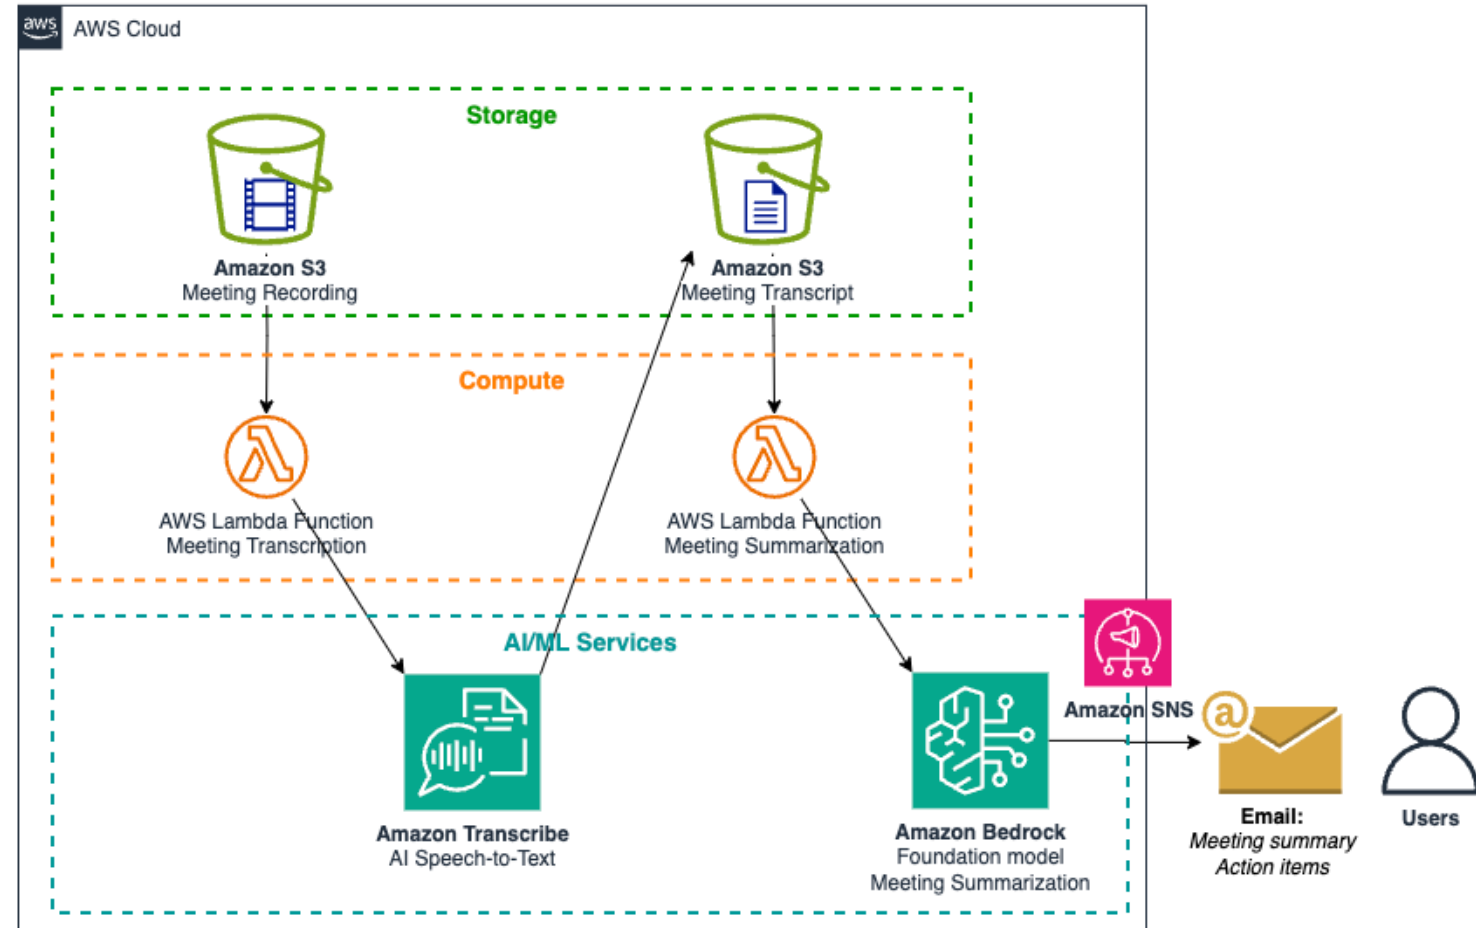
aws AWS Cloud

Storage

Amazon S3
Meeting Recording

Amazon S3
Meeting Transcript

Compute

AWS Lambda Function
Meeting Transcription

AWS Lambda Function
Meeting Summarization

AI/ML Services

Amazon SNS

Amazon Transcribe
AI Speech-to-Text

Amazon Bedrock
Foundation model
Meeting Summarization

Email:
*Meeting summary*
*Action items*

Users